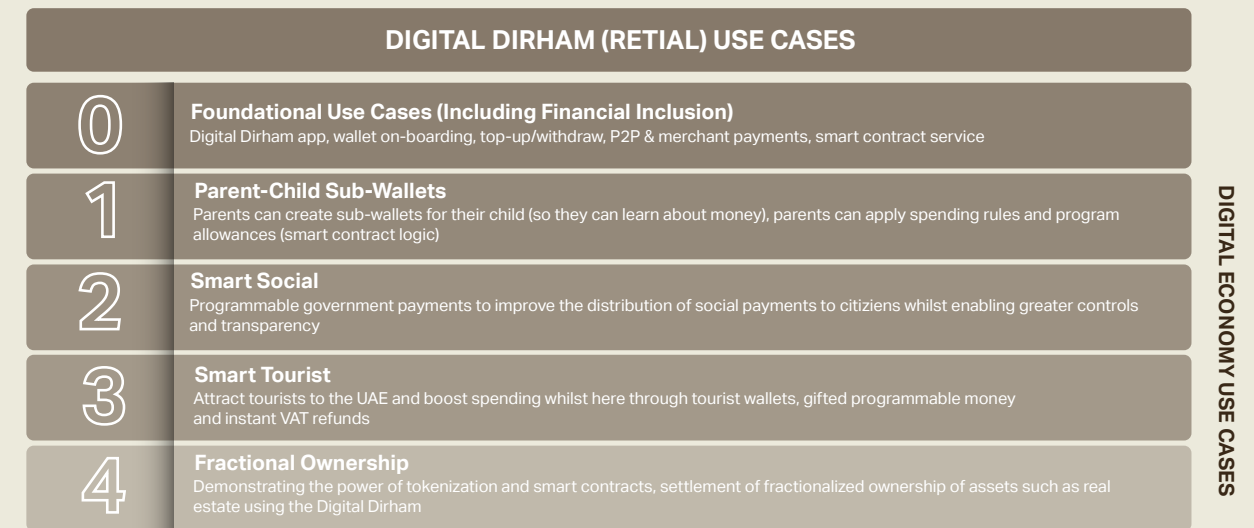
DIGITAL DIRHAM (RETIAL) USE CASES

0
Foundational Use Cases (Including Financial Inclusion)
Digital Dirham app, wallet on-boarding, top-up/withdraw, P2P & merchant payments, smart contract service

1
Parent-Child Sub-Wallets
Parents can create sub-wallets for their child (so they can learn about money), parents can apply spending rules and program allowances (smart contract logic)

2
Smart Social
Programmable government payments to improve the distribution of social payments to citiziens whilst enabling greater controls and transparency

3
Smart Tourist
Attract tourists to the UAE and boost spending whilst here through tourist wallets, gifted programmable money and instant VAT refunds

4
Fractional Ownership
Demonstrating the power of tokenization and smart contracts, settlement of fractionalized ownership of assets such as real estate using the Digital Dirham

DIGITAL ECONOMY USE CASES